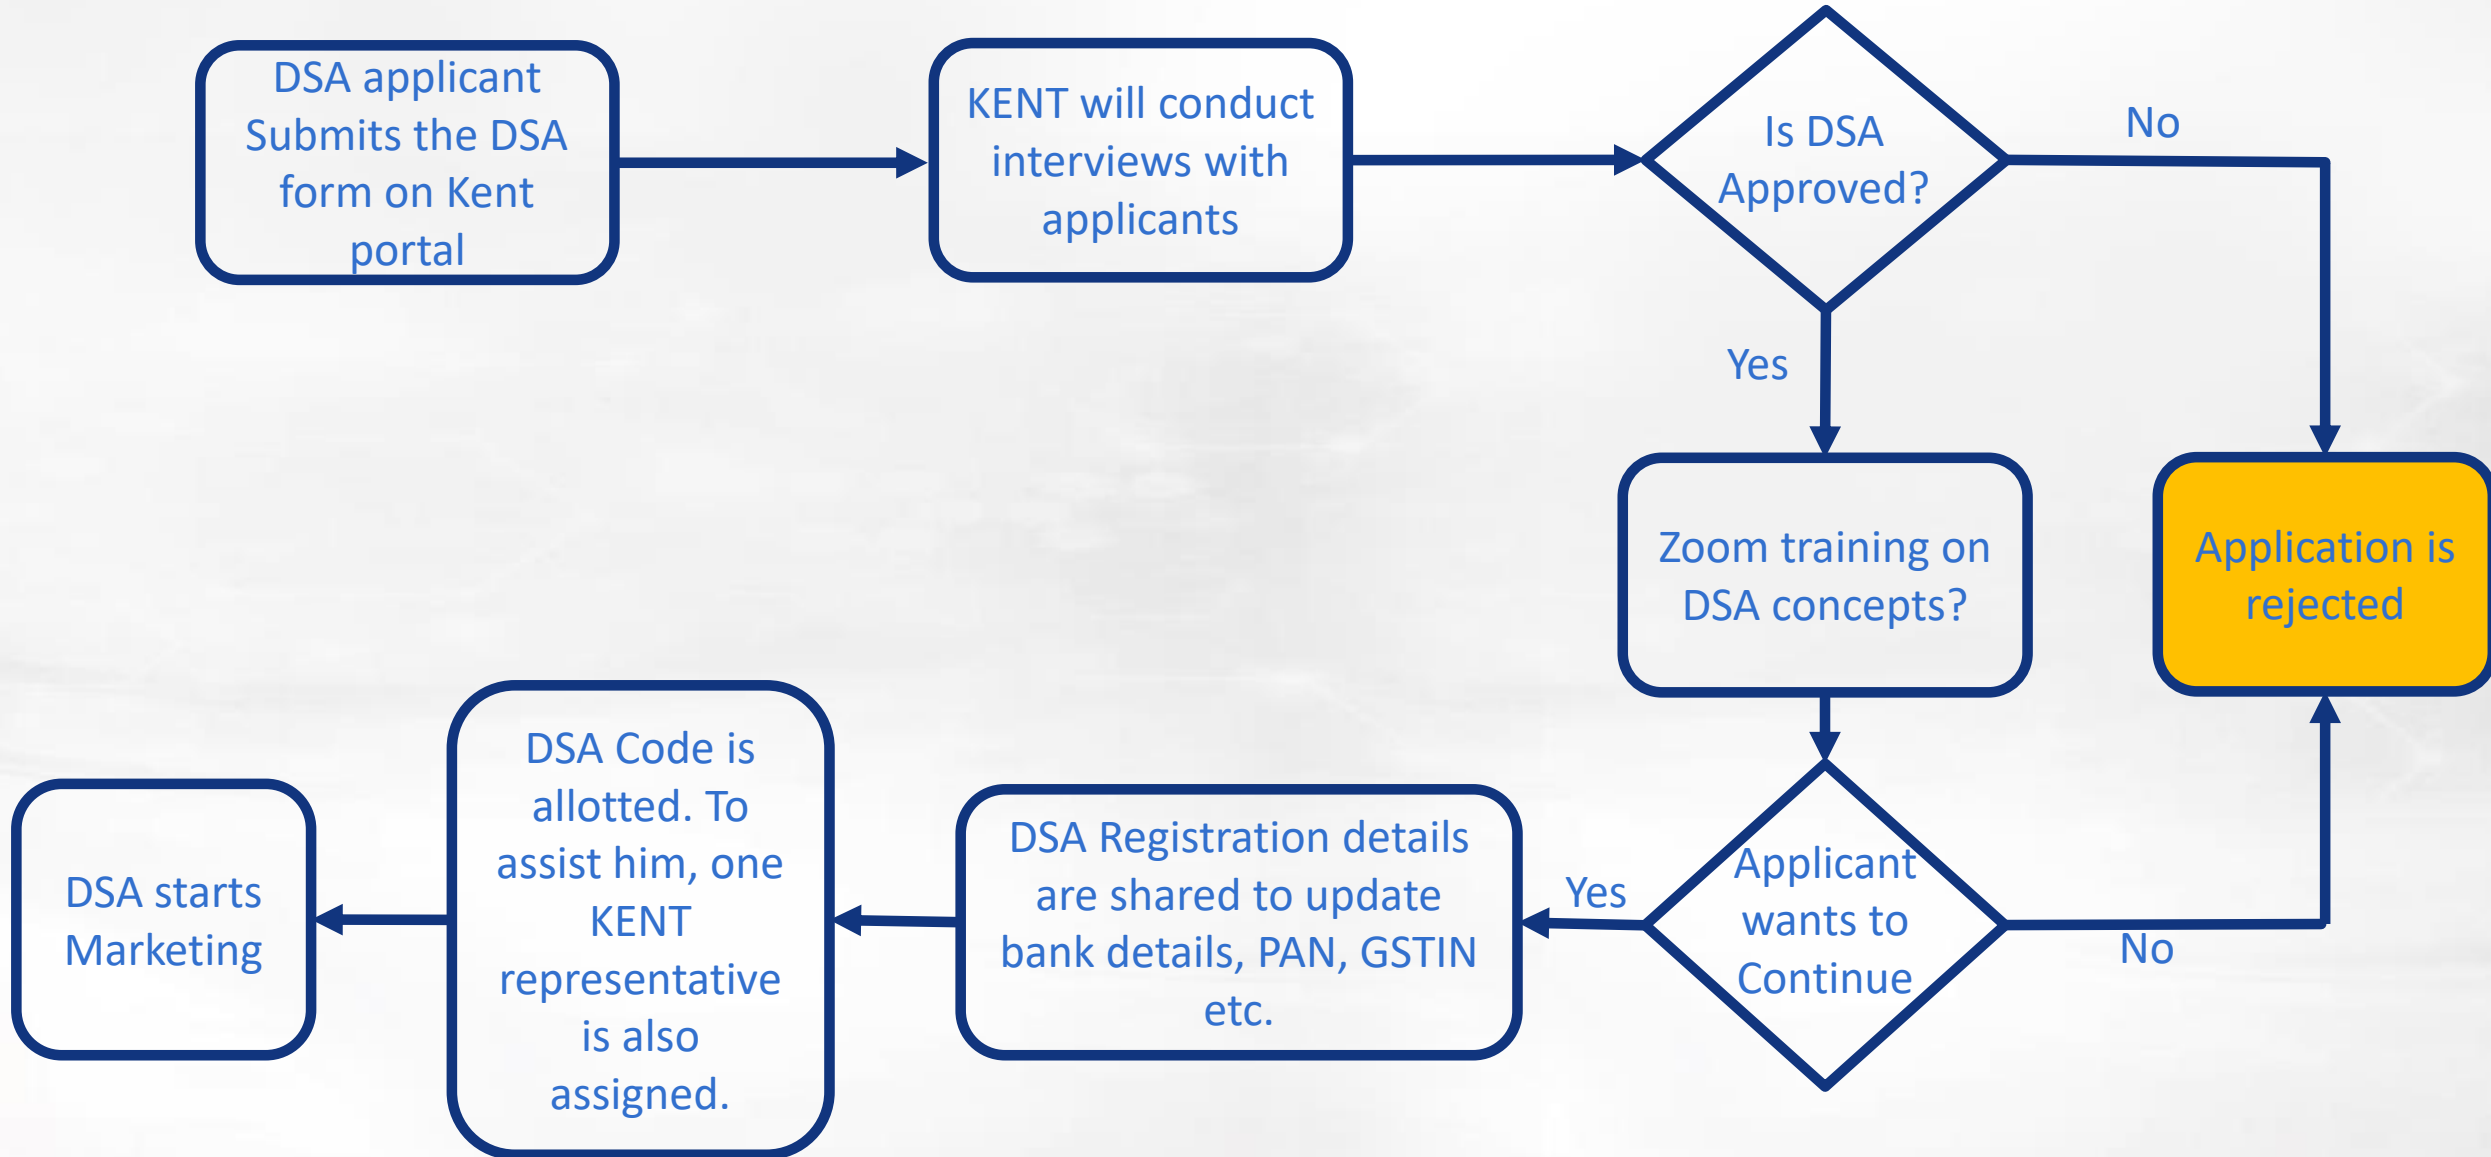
DSA applicant Submits the DSA form on Kent portal

KENT will conduct interviews with applicants

Is DSA Approved?

No

Yes

Zoom training on DSA concepts?

Application is rejected

Applicant wants to Continue

Yes

No

DSA Registration details are shared to update bank details, PAN, GSTIN etc.

DSA Code is allotted. To assist him, one KENT representative is also assigned.

DSA starts Marketing